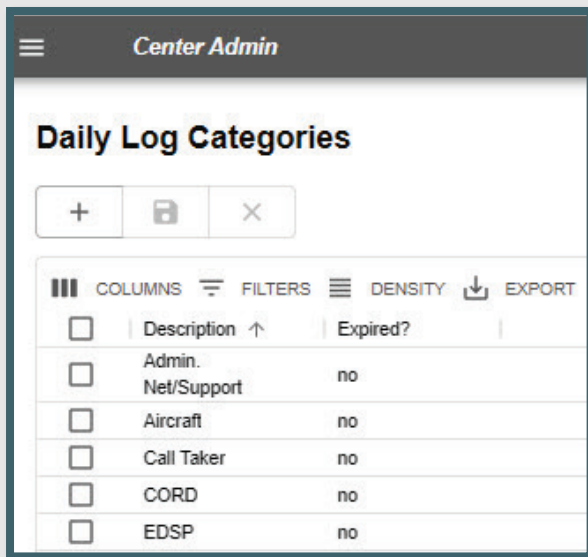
Center Admin

Daily Log Categories

+

COLUMNS FILTERS DENSITY EXPORT

| Description ↑ | Expired? |
|---|---|
| Admin. Net/Support | no |
| Aircraft | no |
| Call Taker | no |
| CORD | no |
| EDSP | no |